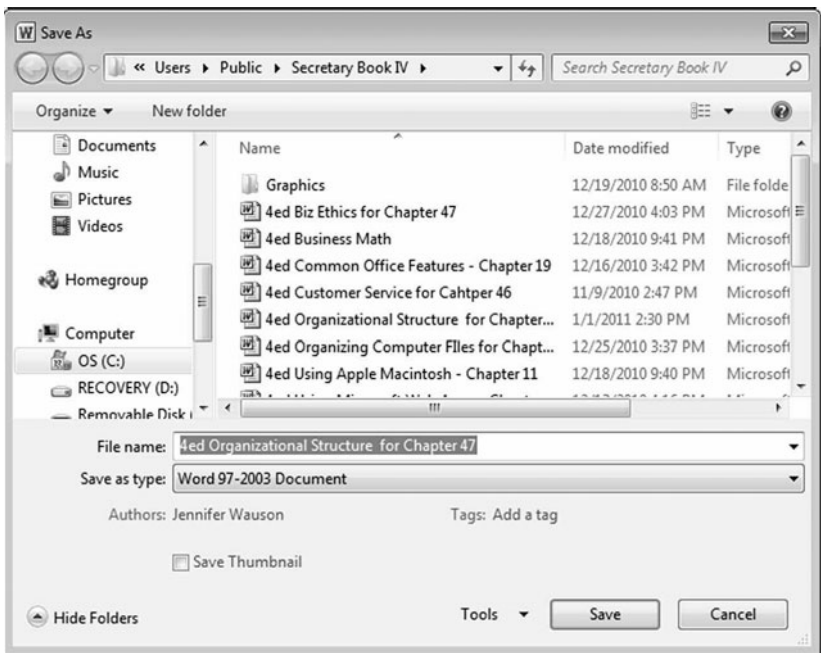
Save As

« Users ▸ Public ▸ Secretary Book IV ▸

Search Secretary Book IV

Organize ▾ New folder

Documents
Music
Pictures
Videos

Homegroup

Computer
OS (C:)
RECOVERY (D:)
Removable Disk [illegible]

| Name | Date modified | Type |
|---|---|---|
| Graphics | 12/19/2010 8:50 AM | File folde |
| 4ed Biz Ethics for Chapter 47 | 12/27/2010 4:03 PM | Microsof |
| 4ed Business Math | 12/18/2010 9:41 PM | Microsof |
| 4ed Common Office Features - Chapter 19 | 12/16/2010 3:42 PM | Microsof |
| 4ed Customer Service for Cahtper 46 | 11/9/2010 2:47 PM | Microsof |
| 4ed Organizational Structure for Chapter... | 1/1/2011 2:30 PM | Microsof |
| 4ed Organizing Computer FIles for Chapt... | 12/25/2010 3:37 PM | Microsof |
| 4ed Using Apple Macintosh - Chapter 11 | 12/18/2010 9:40 PM | Microsof |
| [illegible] | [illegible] | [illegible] |

File name: 4ed Organizational Structure for Chapter 47

Save as type: Word 97-2003 Document

Authors: Jennifer Wauson

Tags: Add a tag

Save Thumbnail

Hide Folders

Tools ▾

Save

Cancel